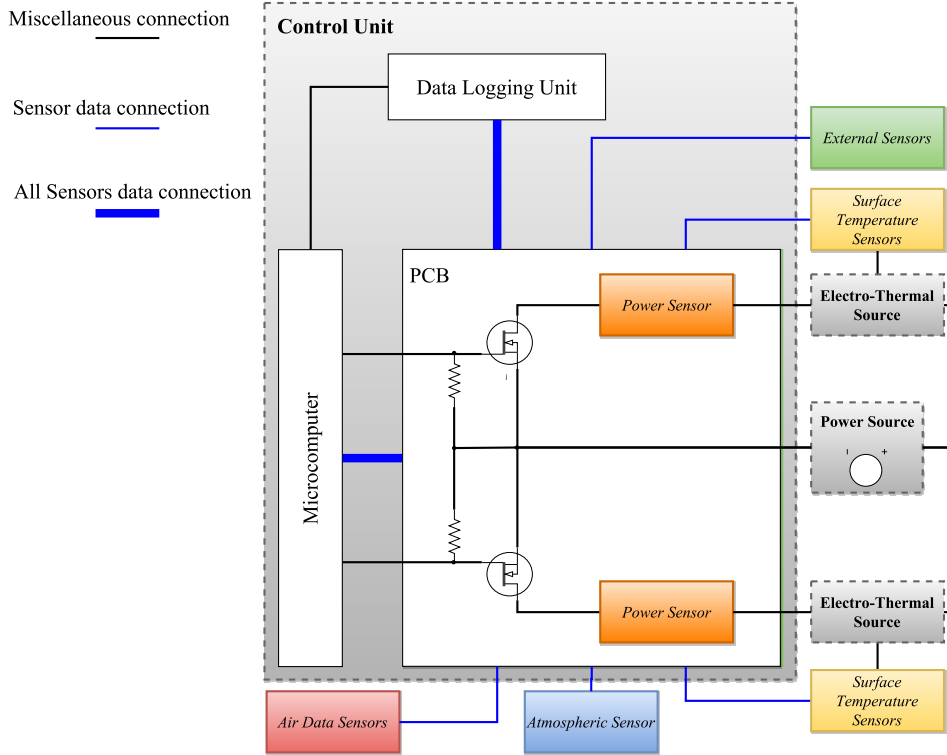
Miscellaneous connection

Sensor data connection

All Sensors data connection

Control Unit

Data Logging Unit

External Sensors

Surface Temperature Sensors

PCB

Power Sensor

Electro-Thermal Source

Microcomputer

Power Source

- +

Power Sensor

Electro-Thermal Source

Surface Temperature Sensors

Air Data Sensors

Atmospheric Sensor